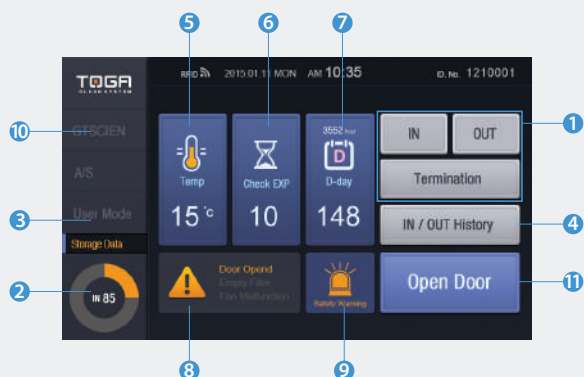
5

6

7

TOGA
CLEAN SYSTEM

RFID

2015.01.11 MON

AM 10:35

ID. No. 1210001

10

GTSCIEN

A/S

User Mode

Storage Data

3552 hour

Temp

15 °c

Check EXP

10

D

D-day

148

IN

OUT

Termination

1

3

IN / OUT History

4

2

IN 85

Door Opend
Empty Filter
Fan Malfunction

Safety Warning

Open Door

11

8

9